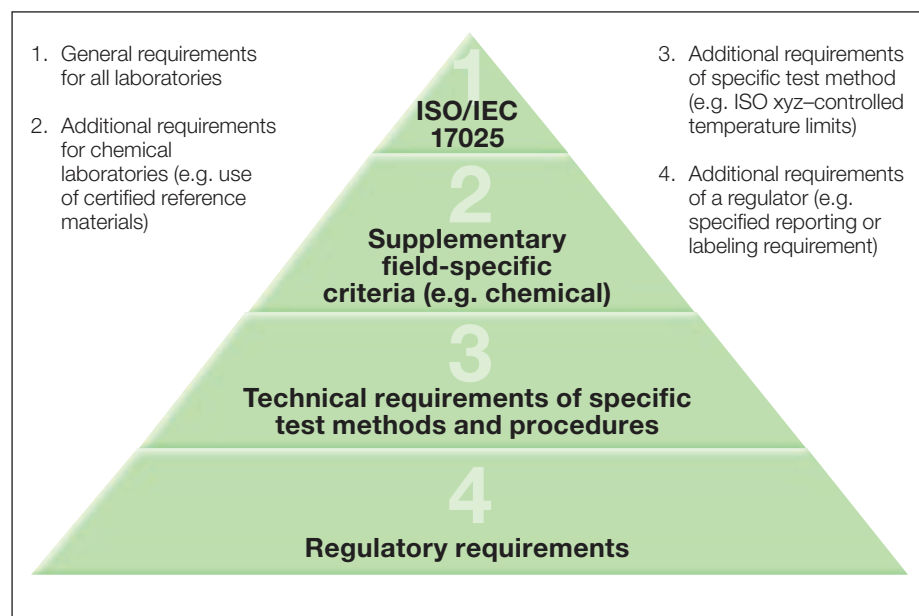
1. General requirements for all laboratories

2. Additional requirements for chemical laboratories (e.g. use of certified reference materials)

3. Additional requirements of specific test method (e.g. ISO xyz–controlled temperature limits)

4. Additional requirements of a regulator (e.g. specified reporting or labeling requirement)

1
ISO/IEC 17025

2
Supplementary field-specific criteria (e.g. chemical)

3
Technical requirements of specific test methods and procedures

4
Regulatory requirements